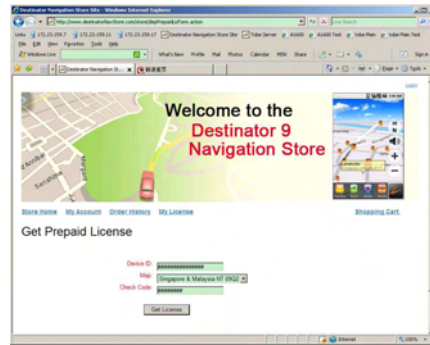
Destinator Navigation Store Site - Windows Internet Explorer

http://www.destinatorfanstore.com/store/dispPrepaidForm.action

Live Search

Links 172.23.159.7 172.23.159.11 172.23.159.17 Destinator Navigation Store Site Tube Server A1000 A1000 Test tube Main tube Main Test

File Edit View Favorites Tools Help

Windows Live

What's New Profile Mail Photos Calendar MSN Share

Sign in

Destinator Navigation St... X

Page Tools

Logout

Welcome to the

Destinator 9

Navigation Store

Store Home My Account Order History My License Shopping Cart

Get Prepaid License

Device ID:

Map: Singapore & Malaysia NT 09Q2

Check Code:

Get License

Internet 100%